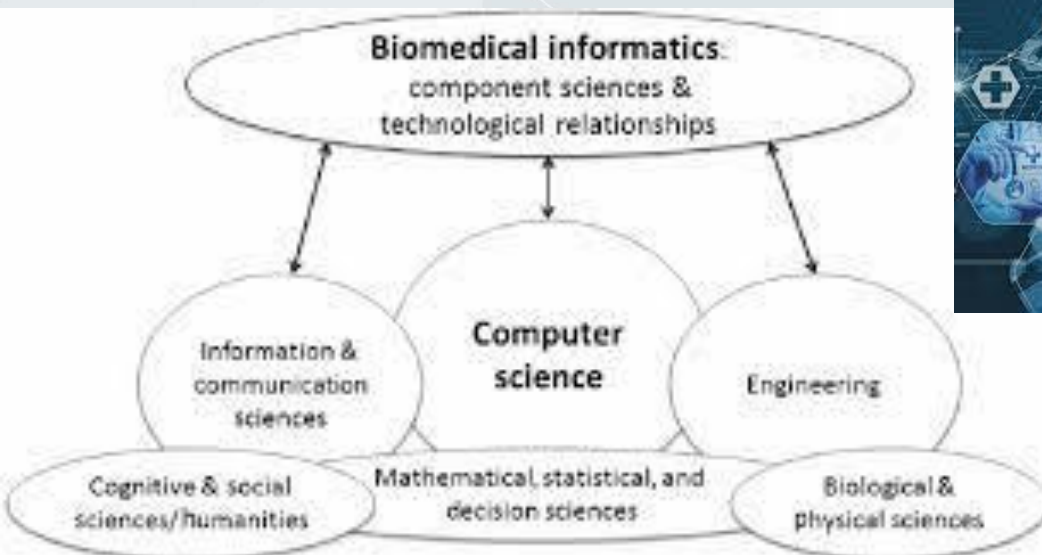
Biomedical informatics:
component sciences &
technological relationships

Information &
communication
sciences

Computer
science

Engineering

Cognitive & social
sciences/humanities

Mathematical, statistical, and
decision sciences

Biological &
physical sciences